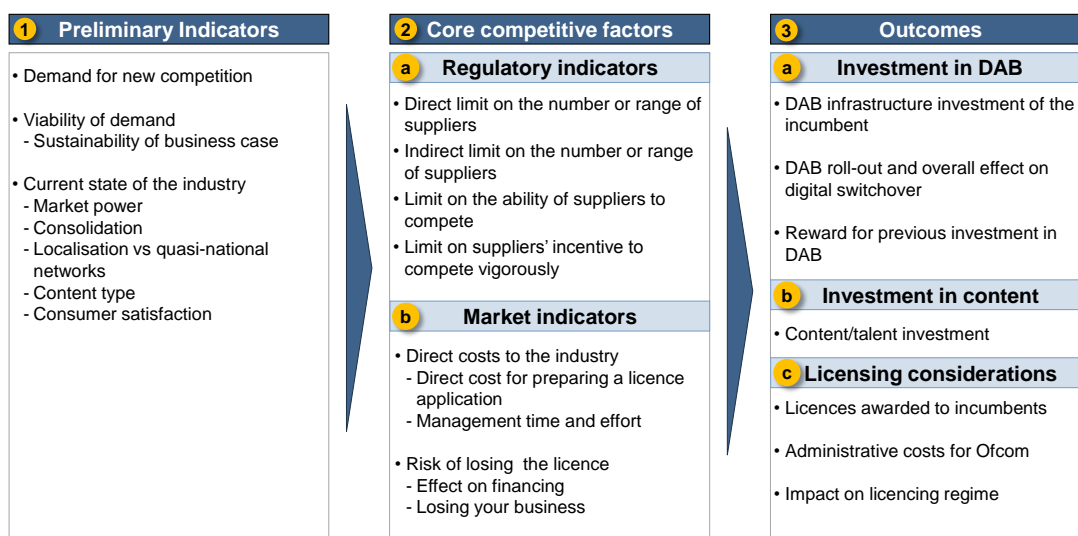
1 Preliminary Indicators

• Demand for new competition

• Viability of demand
- Sustainability of business case

• Current state of the industry
- Market power
- Consolidation
- Localisation vs quasi-national networks
- Content type
- Consumer satisfaction

2 Core competitive factors

a Regulatory indicators

• Direct limit on the number or range of suppliers
• Indirect limit on the number or range of suppliers
• Limit on the ability of suppliers to compete
• Limit on suppliers' incentive to compete vigorously

b Market indicators

• Direct costs to the industry
- Direct cost for preparing a licence application
- Management time and effort

• Risk of losing the licence
- Effect on financing
- Losing your business

3 Outcomes

a Investment in DAB

• DAB infrastructure investment of the incumbent

• DAB roll-out and overall effect on digital switchover

• Reward for previous investment in DAB

b Investment in content

• Content/talent investment

c Licensing considerations

• Licences awarded to incumbents

• Administrative costs for Ofcom

• Impact on licencing regime